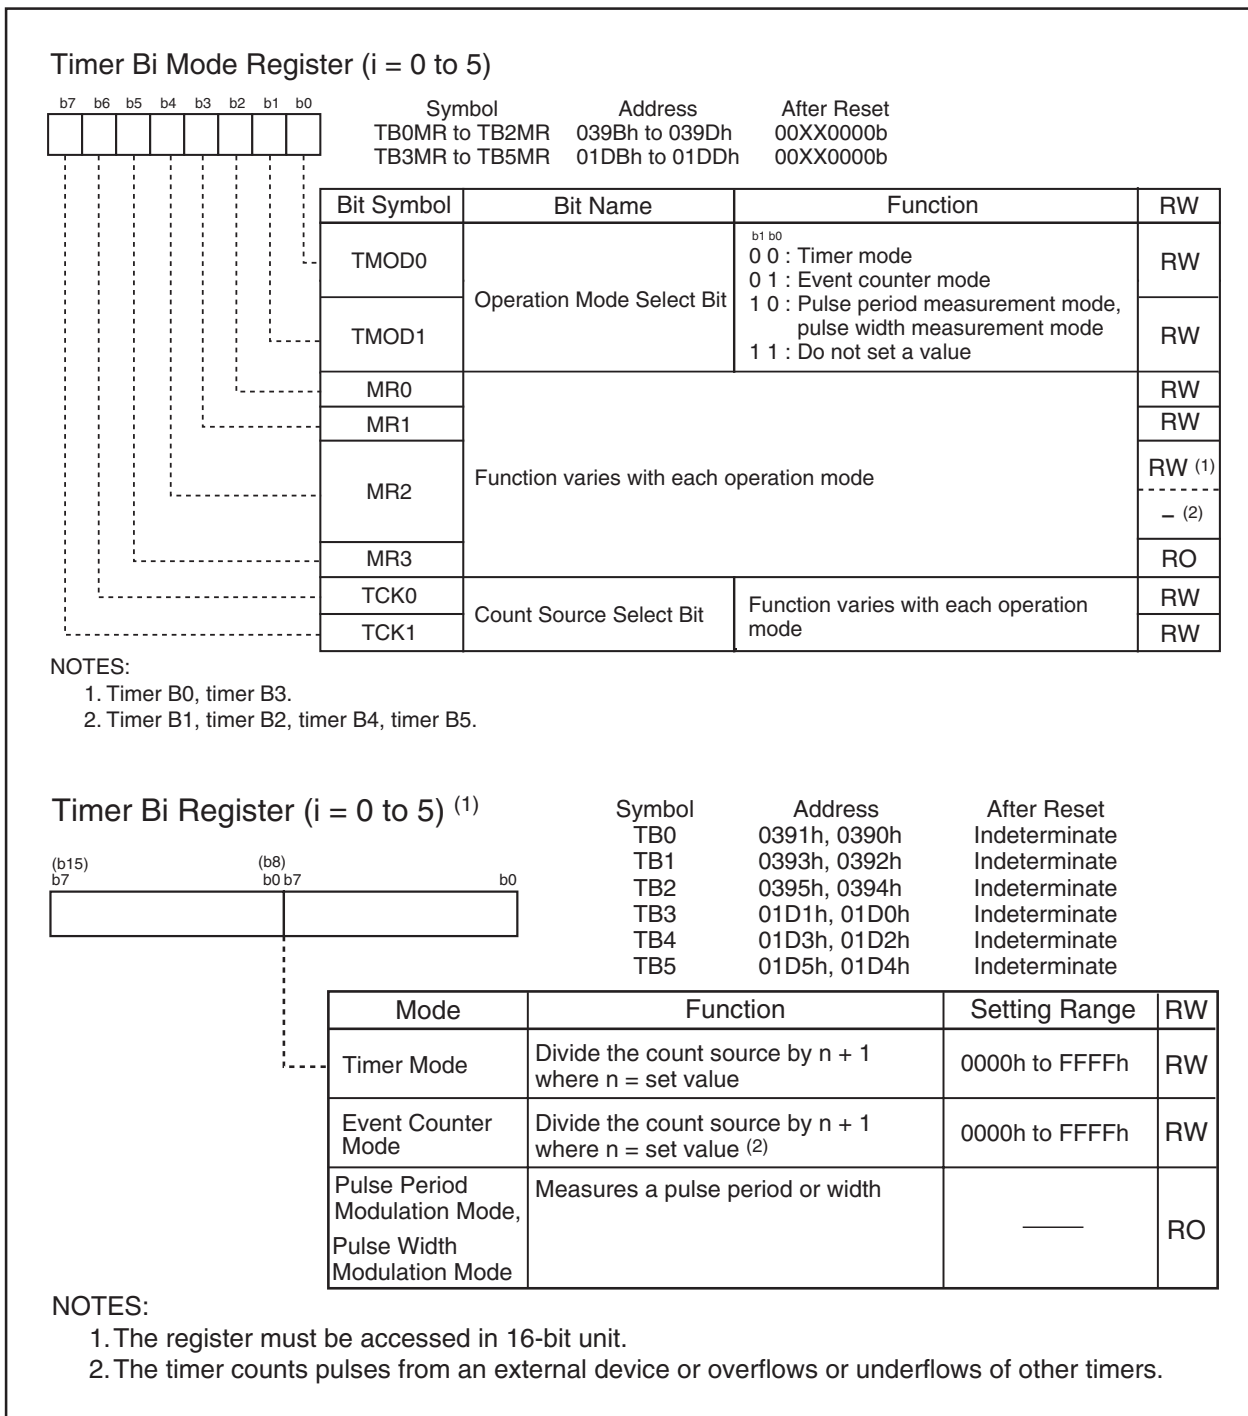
Timer Bi Mode Register (i = 0 to 5)

b7 b6 b5 b4 b3 b2 b1 b0

| Symbol | Address | After Reset |
|---|---|---|
| TB0MR to TB2MR | 039Bh to 039Dh | 00XX0000b |
| TB3MR to TB5MR | 01DBh to 01DDh | 00XX0000b |

| Bit Symbol | Bit Name | Function | RW |
|---|---|---|---|
| TMOD0 | Operation Mode Select Bit | b1 b0<br>0 0 : Timer mode<br>0 1 : Event counter mode<br>1 0 : Pulse period measurement mode, pulse width measurement mode<br>1 1 : Do not set a value | RW |
| TMOD1 | | | RW |
| MR0 | Function varies with each operation mode | | RW |
| MR1 | | | RW |
| MR2 | | | RW $^{(1)}$<br>– $^{(2)}$ |
| MR3 | | | RO |
| TCK0 | Count Source Select Bit | Function varies with each operation mode | RW |
| TCK1 | | | RW |

NOTES:
1. Timer B0, timer B3.
2. Timer B1, timer B2, timer B4, timer B5.

Timer Bi Register (i = 0 to 5) $^{(1)}$

(b15) b7 (b8) b0 b7 b0

| Symbol | Address | After Reset |
|---|---|---|
| TB0 | 0391h, 0390h | Indeterminate |
| TB1 | 0393h, 0392h | Indeterminate |
| TB2 | 0395h, 0394h | Indeterminate |
| TB3 | 01D1h, 01D0h | Indeterminate |
| TB4 | 01D3h, 01D2h | Indeterminate |
| TB5 | 01D5h, 01D4h | Indeterminate |

| Mode | Function | Setting Range | RW |
|---|---|---|---|
| Timer Mode | Divide the count source by n + 1 where n = set value | 0000h to FFFFh | RW |
| Event Counter Mode | Divide the count source by n + 1 where n = set value $^{(2)}$ | 0000h to FFFFh | RW |
| Pulse Period Modulation Mode, Pulse Width Modulation Mode | Measures a pulse period or width | —— | RO |

NOTES:
1. The register must be accessed in 16-bit unit.
2. The timer counts pulses from an external device or overflows or underflows of other timers.